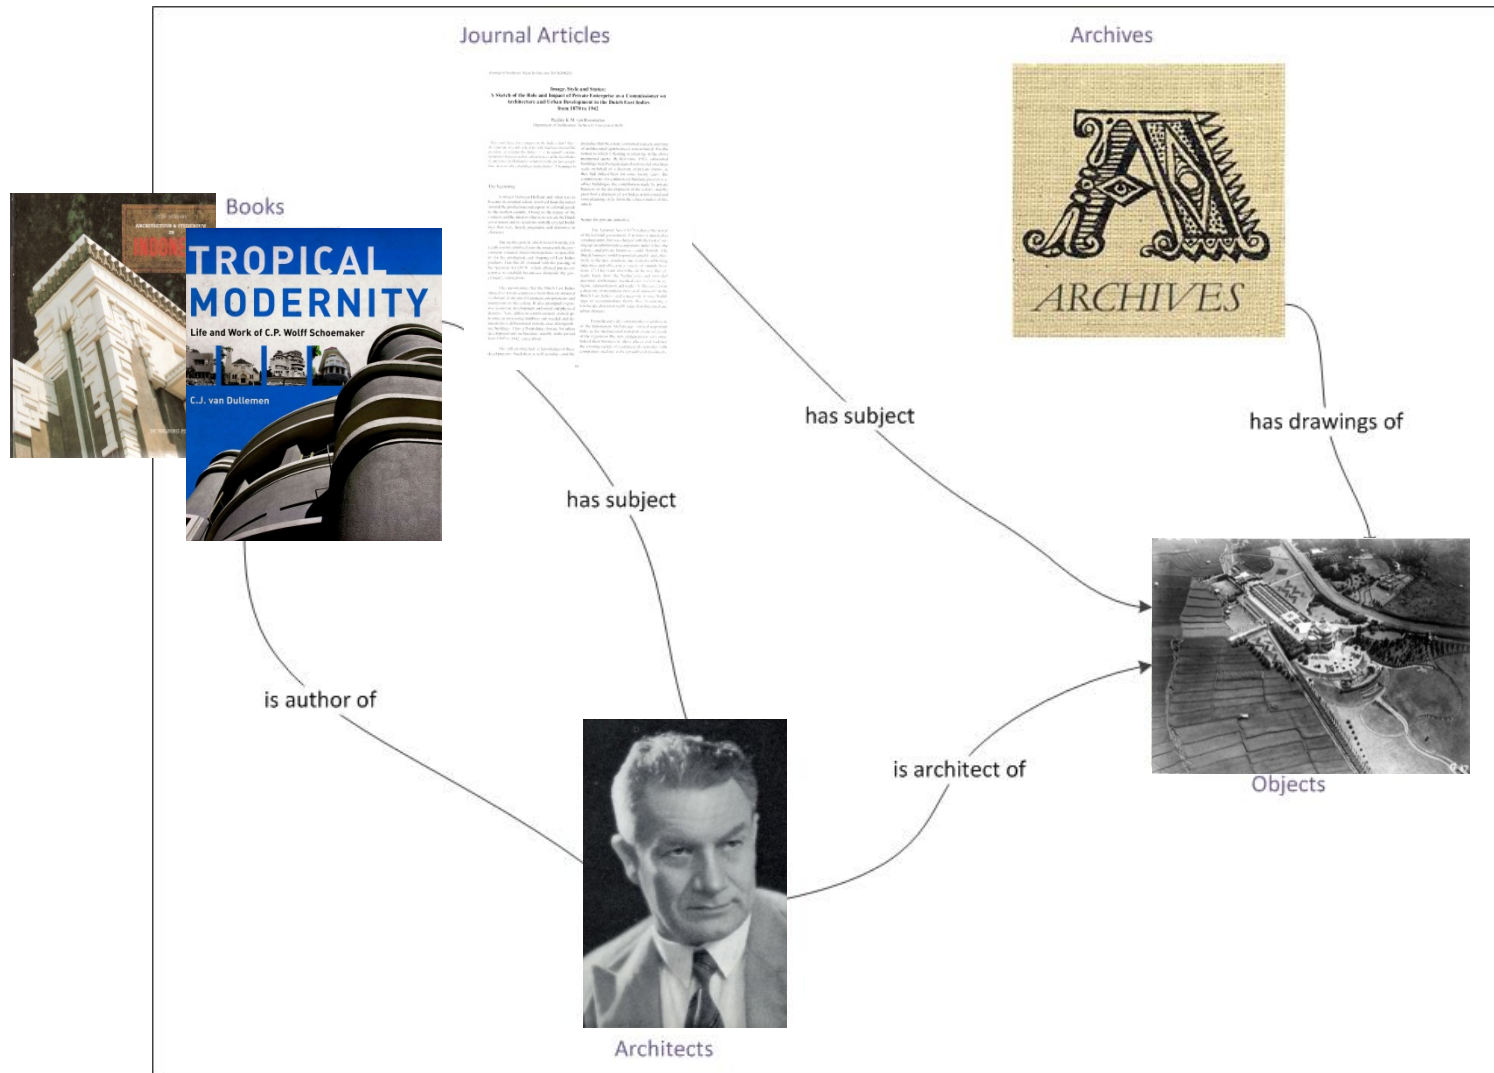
Journal Articles

Archives

A

ARCHIVES

Books

TROPICAL MODERNITY

Life and Work of C.P. Wolff Schoemaker

C.J. van Dullemen

has subject

has drawings of

has subject

is author of

is architect of

Objects

Architects